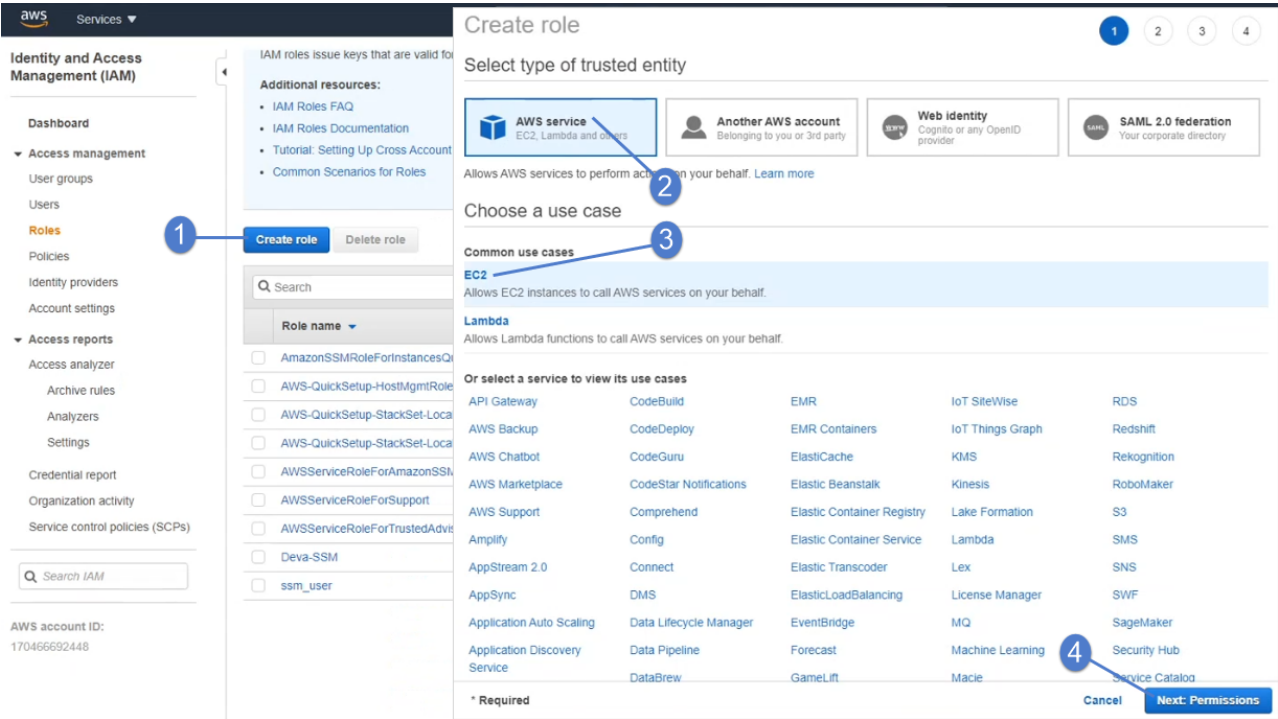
aws Services ▼

Identity and Access Management (IAM)

Dashboard
▼ Access management
User groups
Users
Roles
Policies
Identity providers
Account settings
▼ Access reports
Access analyzer
Archive rules
Analyzers
Settings
Credential report
Organization activity
Service control policies (SCPs)

Search IAM

AWS account ID:
170466692448

IAM roles issue keys that are valid fo

Additional resources:
• IAM Roles FAQ
• IAM Roles Documentation
• Tutorial: Setting Up Cross Account
• Common Scenarios for Roles

1

Create role Delete role

Search

Role name ▼
AmazonSSMRoleForInstancesQ
AWS-QuickSetup-HostMgmtRole
AWS-QuickSetup-StackSet-Loca
AWS-QuickSetup-StackSet-Loca
AWSServiceRoleForAmazonSSM
AWSServiceRoleForSupport
AWSServiceRoleForTrustedAdvis
Deva-SSM
ssm_user

Create role

1 2 3 4

Select type of trusted entity

AWS service
EC2, Lambda and others

Another AWS account
Belonging to you or 3rd party

Web identity
Cognito or any OpenID provider

SAML 2.0 federation
Your corporate directory

2

Allows AWS services to perform acti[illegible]n your behalf. Learn more

Choose a use case

3

Common use cases

EC2
Allows EC2 instances to call AWS services on your behalf.

Lambda
Allows Lambda functions to call AWS services on your behalf.

Or select a service to view its use cases

API Gateway
AWS Backup
AWS Chatbot
AWS Marketplace
AWS Support
Amplify
AppStream 2.0
AppSync
Application Auto Scaling
Application Discovery Service

CodeBuild
CodeDeploy
CodeGuru
CodeStar Notifications
Comprehend
Config
Connect
DMS
Data Lifecycle Manager
Data Pipeline
DataBrew

EMR
EMR Containers
ElastiCache
Elastic Beanstalk
Elastic Container Registry
Elastic Container Service
Elastic Transcoder
ElasticLoadBalancing
EventBridge
Forecast
GameLift

IoT SiteWise
IoT Things Graph
KMS
Kinesis
Lake Formation
Lambda
Lex
License Manager
MQ
Machine Learning
Macie

RDS
Redshift
Rekognition
RoboMaker
S3
SMS
SNS
SWF
SageMaker
Security Hub
Service Catalog

4

* Required

Cancel Next: Permissions